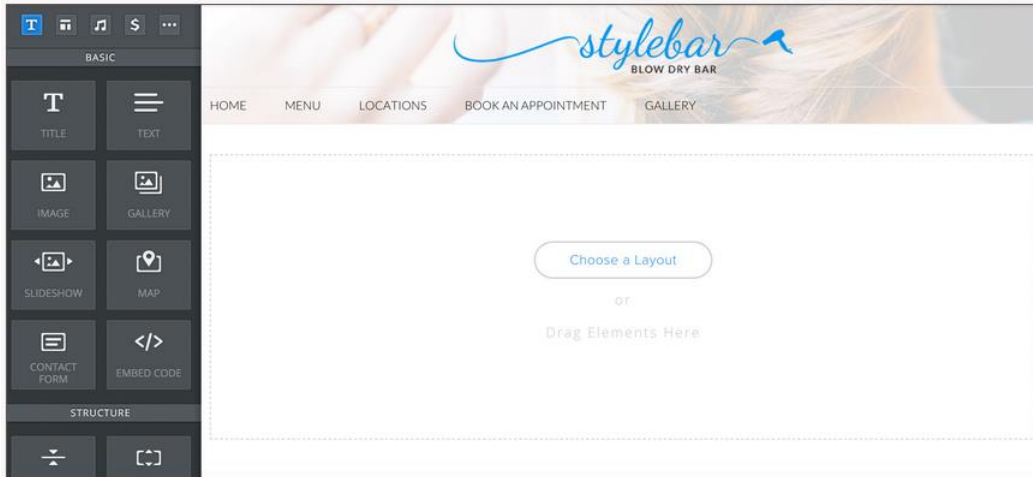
T $ ···

BASIC

T
TITLE

TEXT

IMAGE

GALLERY

SLIDESHOW

MAP

CONTACT FORM

</>
EMBED CODE

STRUCTURE

stylebar
BLOW DRY BAR

HOME MENU LOCATIONS BOOK AN APPOINTMENT GALLERY

Choose a Layout

or

Drag Elements Here